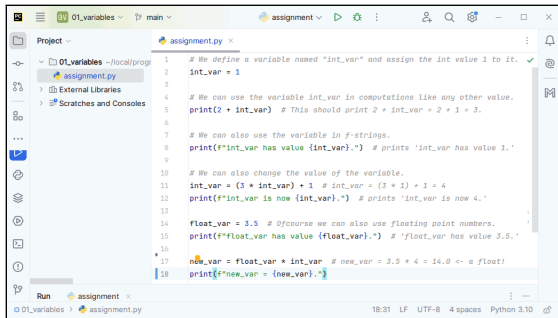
01_variables ∨ main ∨ assignment ∨

Project ∨
01_variables ~/local/prog
assignment.py
External Libraries
Scratches and Consoles

assignment.py ×

1 # We define a variable named "int_var" and assign the int value 1 to it.
2 int_var = 1
3
4 # We can use the variable int_var in computations like any other value.
5 print(2 + int_var) # This should print 2 + int_var = 2 + 1 = 3.
6
7 # We can also use the variable in f-strings.
8 print(f"int_var has value {int_var}.") # prints 'int_var has value 1.'
9
10 # We can also change the value of the variable.
11 int_var = (3 * int_var) + 1 # int_var = (3 * 1) + 1 = 4
12 print(f"int_var is now {int_var}.") # prints 'int_var is now 4.'
13
14 float_var = 3.5 # Ofcourse we can also use floating point numbers.
15 print(f"float_var has value {float_var}.") # 'float_var has value 3.5.'
16
17 new_var = float_var * int_var # new_var = 3.5 * 4 = 14.0 <- a float!
18 print(f"new_var = {new_var}.")

Run assignment

01_variables > assignment.py 18:31 LF UTF-8 4 spaces Python 3.10